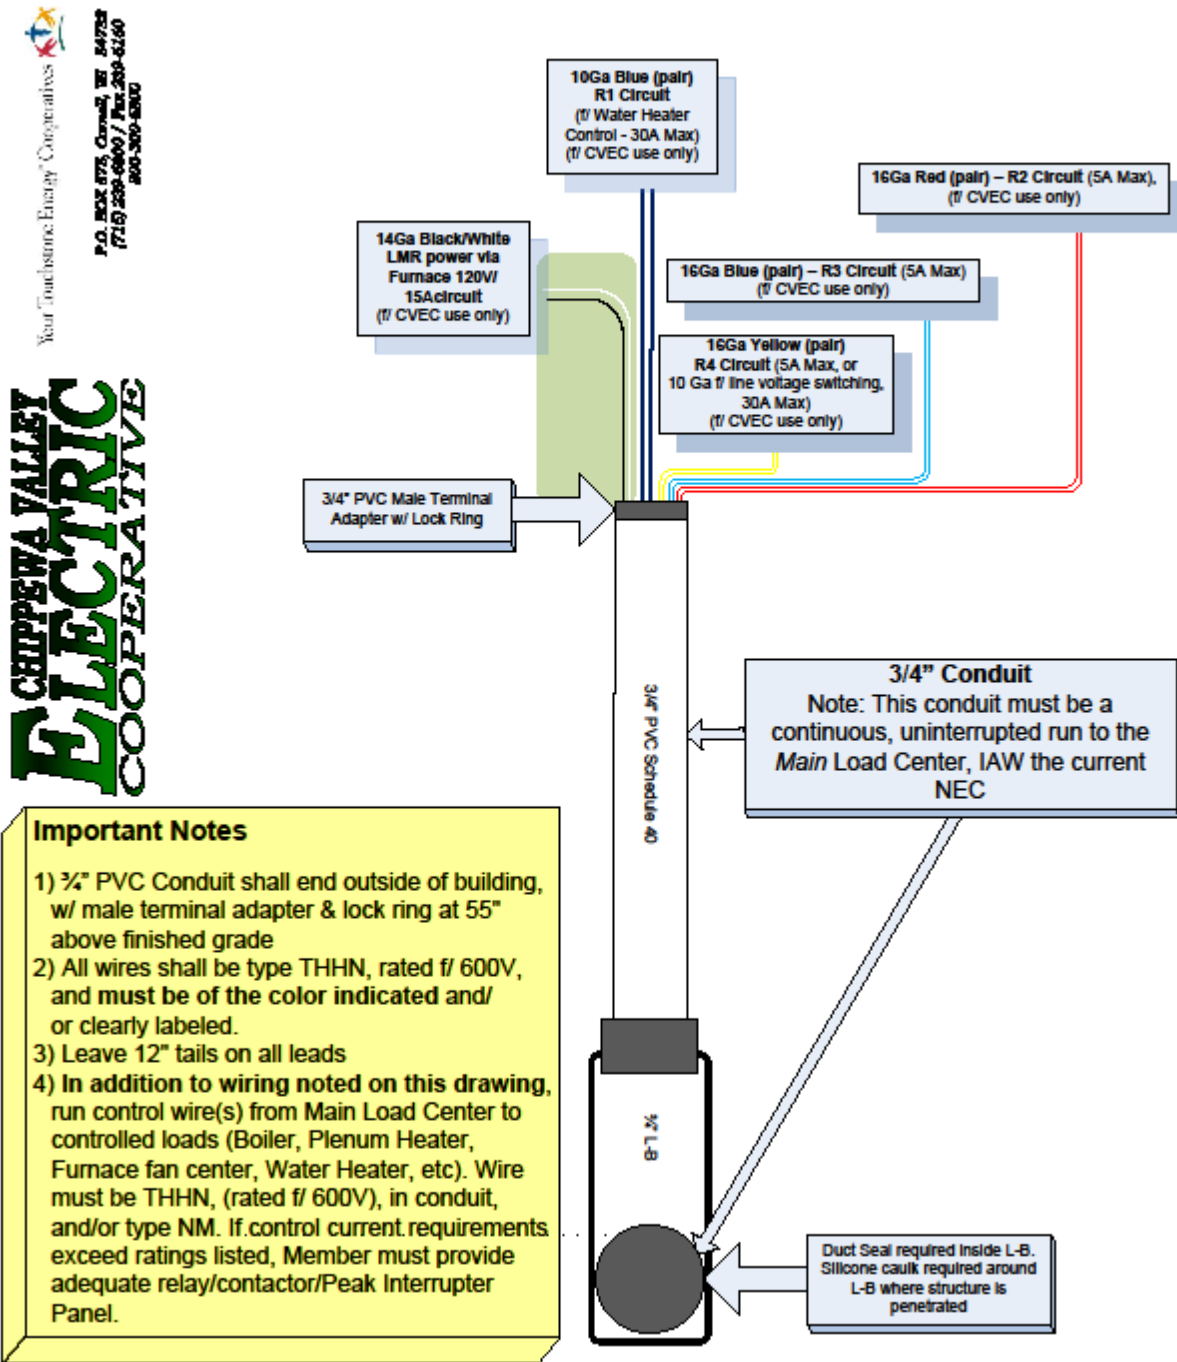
Your Touchstone Energy Cooperative

P.O. BOX 575, Cornell, WI 54732
(715) 239-6800 / Fax 239-6160
800-300-6800

CHIPPEWA VALLEY
ELECTRIC
COOPERATIVE

10Ga Blue (pair)
R1 Circuit
(f/ Water Heater Control - 30A Max)
(f/ CVEC use only)

16Ga Red (pair) – R2 Circuit (5A Max),
(f/ CVEC use only)

14Ga Black/White
LMR power via
Furnace 120V/
15Acircuit
(f/ CVEC use only)

16Ga Blue (pair) – R3 Circuit (5A Max)
(f/ CVEC use only)

16Ga Yellow (pair)
R4 Circuit (5A Max, or
10 Ga f/ line voltage switching,
30A Max)
(f/ CVEC use only)

3/4" PVC Male Terminal Adapter w/ Lock Ring

3/4" PVC Schedule 40

3/4" Conduit
Note: This conduit must be a continuous, uninterrupted run to the *Main* Load Center, IAW the current NEC

Important Notes

1) ¾" PVC Conduit shall end outside of building, w/ male terminal adapter & lock ring at 55" above finished grade
2) All wires shall be type THHN, rated f/ 600V, and **must be of the color indicated and/** or clearly labeled.
3) Leave 12" tails on all leads
4) **In addition to wiring noted on this drawing,** run control wire(s) from Main Load Center to controlled loads (Boiler, Plenum Heater, Furnace fan center, Water Heater, etc). Wire must be THHN, (rated f/ 600V), in conduit, and/or type NM. If control current requirements exceed ratings listed, Member must provide adequate relay/contactor/Peak Interrupter Panel.

¾" L-B

Duct Seal required inside L-B. Silicone caulk required around L-B where structure is penetrated